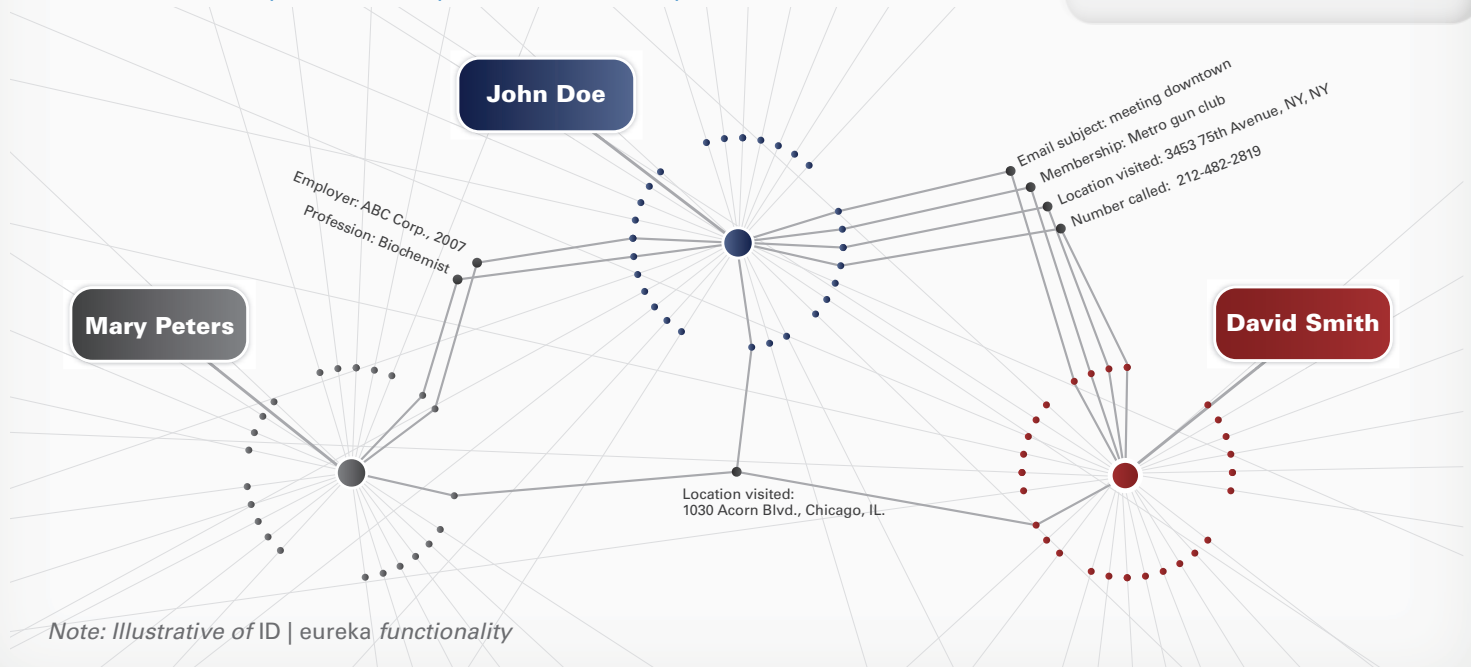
John Doe

Employer: ABC Corp., 2007
Profession: Biochemist

Email subject: meeting downtown
Membership: Metro gun club
Location visited: 3453 75th Avenue, NY, NY
Number called: 212-482-2819

Mary Peters

David Smith

Location visited:
1030 Acorn Blvd., Chicago, IL.

Note: Illustrative of ID | eureka functionality